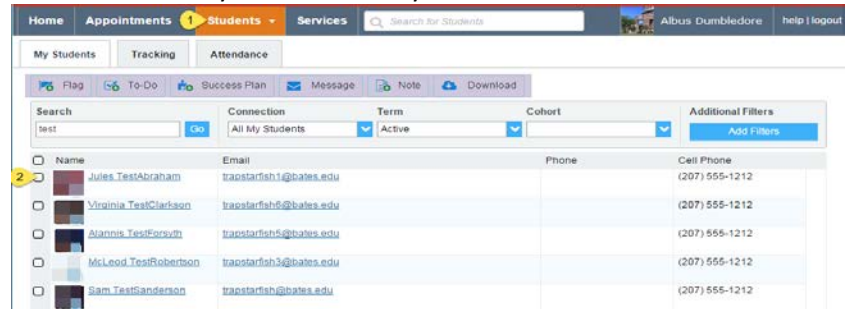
Home Appointments 1 Students Services Search for Students Albus Dumbledore help | logout

My Students Tracking Attendance

Flag To-Do Success Plan Message Note Download

Search
test Go

Connection
All My Students

Term
Active

Cohort

Additional Filters
Add Filters

| | Name | Email | Phone | Cell Phone |
|---|---|---|---|---|
| 2 | Jules TestAbraham | trapstarfish1@bates.edu | | (207) 555-1212 |
| | Virginia TestClarkson | trapstarfish6@bates.edu | | (207) 555-1212 |
| | Alannis TestForsyth | trapstarfish5@bates.edu | | (207) 555-1212 |
| | McLeod TestRobertson | trapstarfish3@bates.edu | | (207) 555-1212 |
| | Sam TestSanderson | trapstarfish@bates.edu | | (207) 555-1212 |